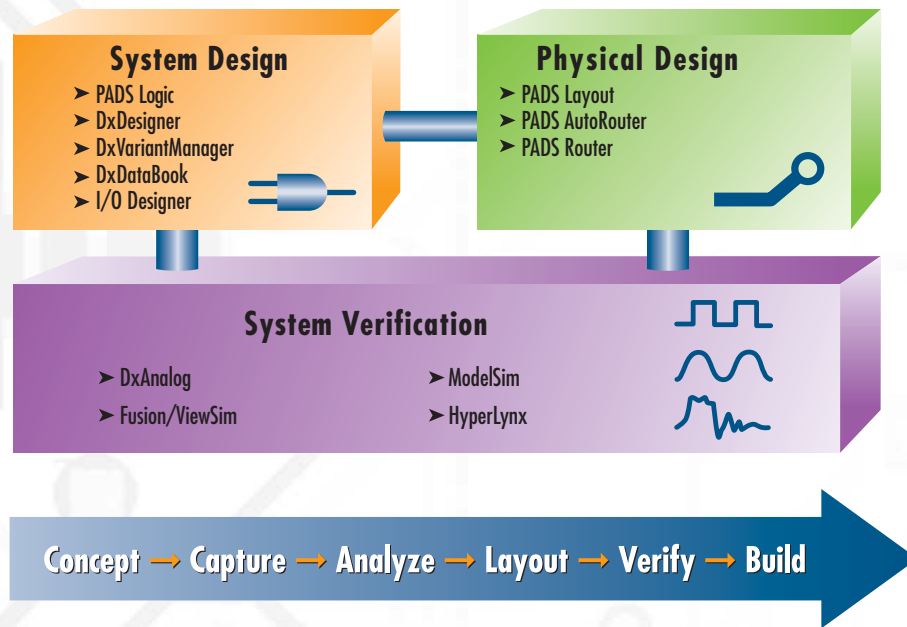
System Design

➤ PADS Logic
➤ DxDesigner
➤ DxVariantManager
➤ DxDataBook
➤ I/O Designer

Physical Design

➤ PADS Layout
➤ PADS AutoRouter
➤ PADS Router

System Verification

➤ DxAnalog
➤ Fusion/ViewSim
➤ ModelSim
➤ HyperLynx

Concept → Capture → Analyze → Layout → Verify → Build